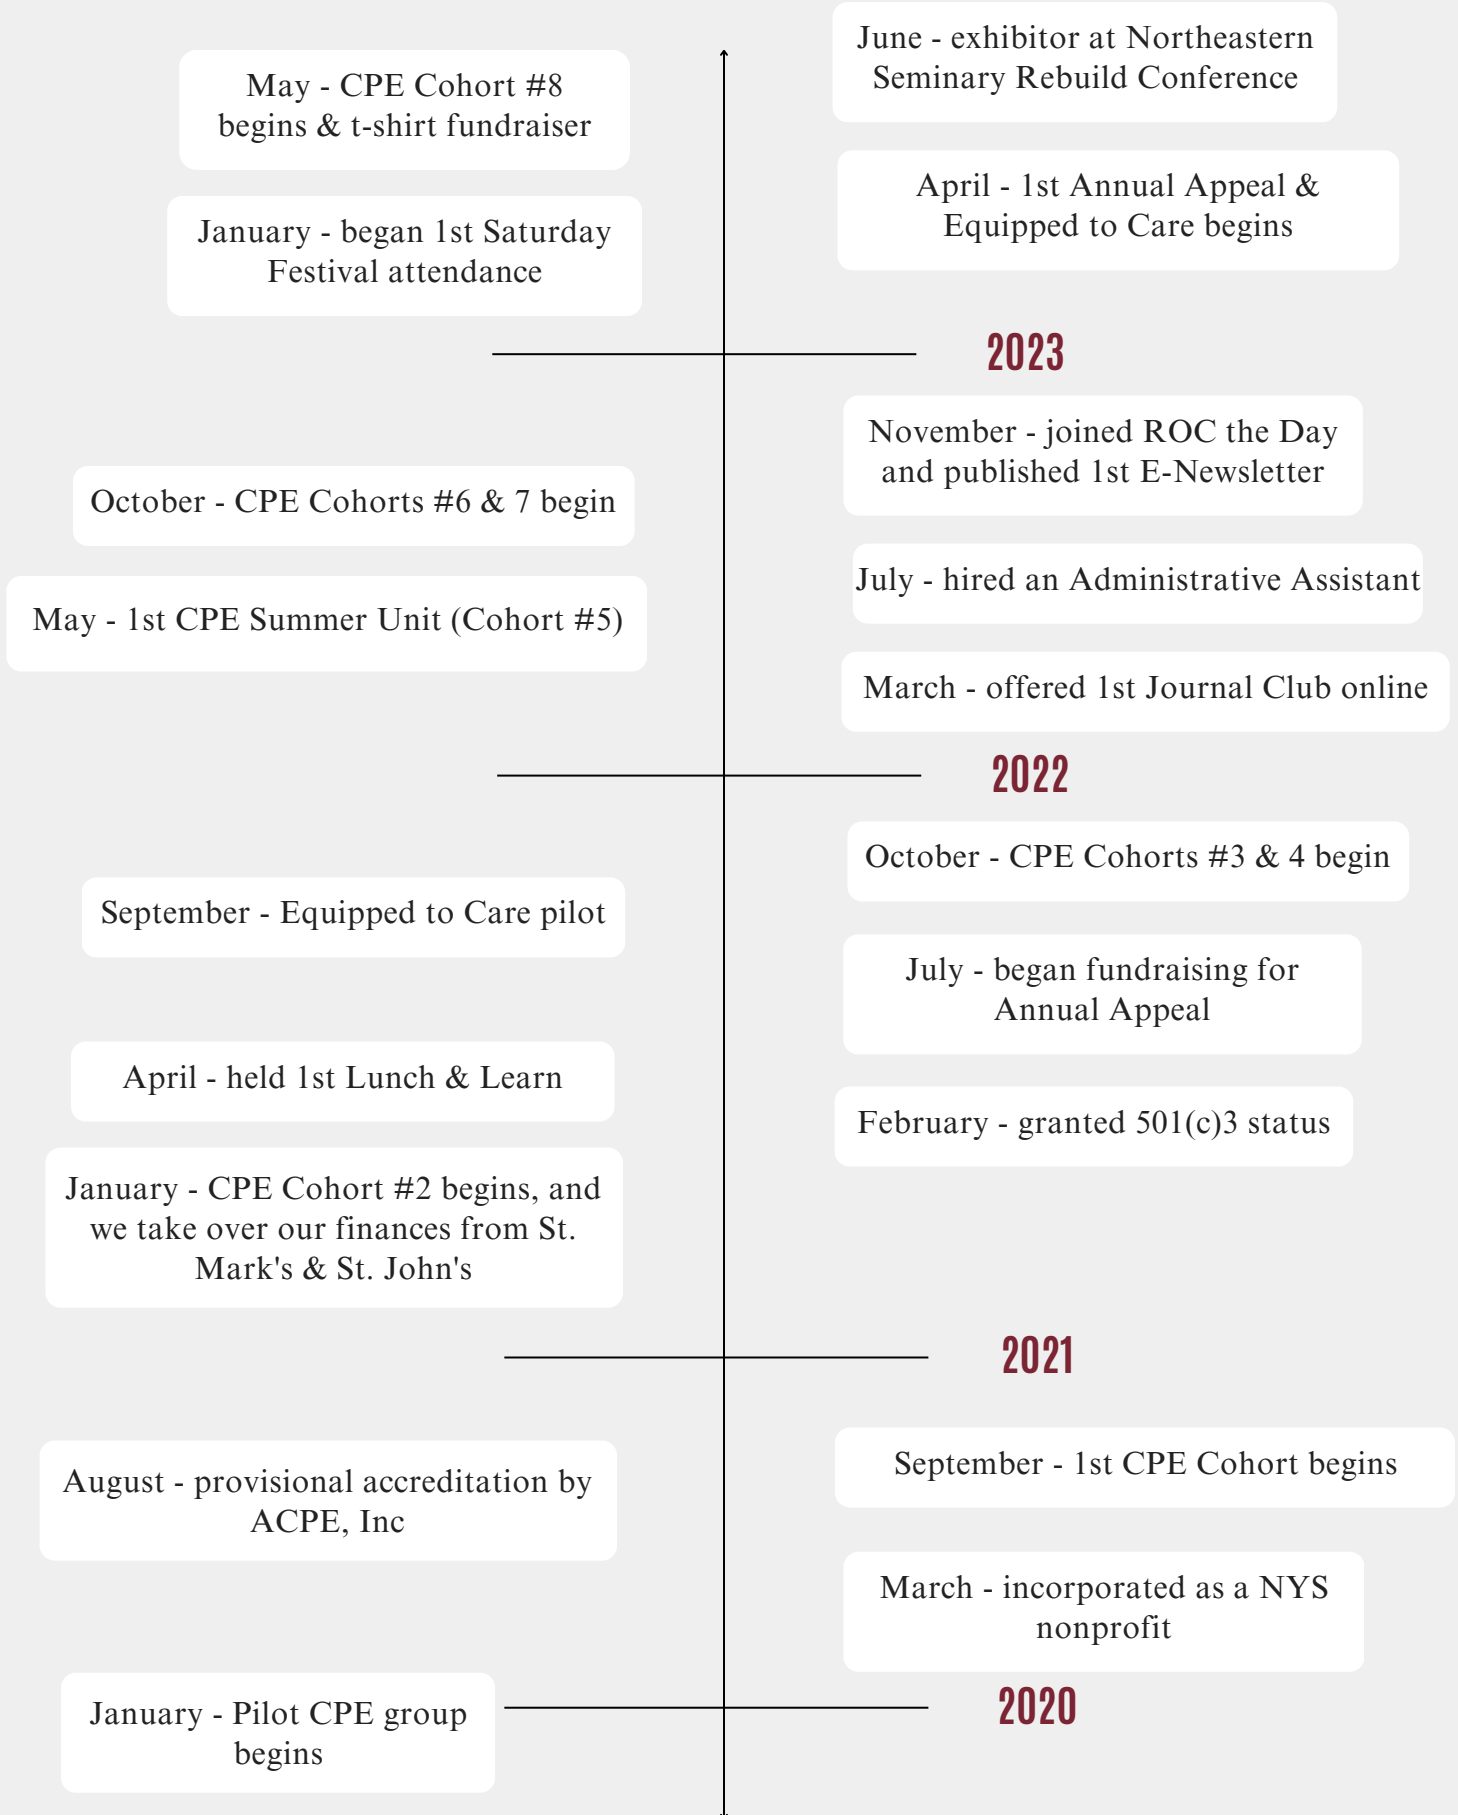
June - exhibitor at Northeastern Seminary Rebuild Conference

May - CPE Cohort #8 begins & t-shirt fundraiser

April - 1st Annual Appeal & Equipped to Care begins

January - began 1st Saturday Festival attendance

2023

November - joined ROC the Day and published 1st E-Newsletter

October - CPE Cohorts #6 & 7 begin

July - hired an Administrative Assistant

May - 1st CPE Summer Unit (Cohort #5)

March - offered 1st Journal Club online

2022

October - CPE Cohorts #3 & 4 begin

September - Equipped to Care pilot

July - began fundraising for Annual Appeal

April - held 1st Lunch & Learn

February - granted 501(c)3 status

January - CPE Cohort #2 begins, and we take over our finances from St. Mark's & St. John's

2021

August - provisional accreditation by ACPE, Inc

September - 1st CPE Cohort begins

March - incorporated as a NYS nonprofit

January - Pilot CPE group begins

2020